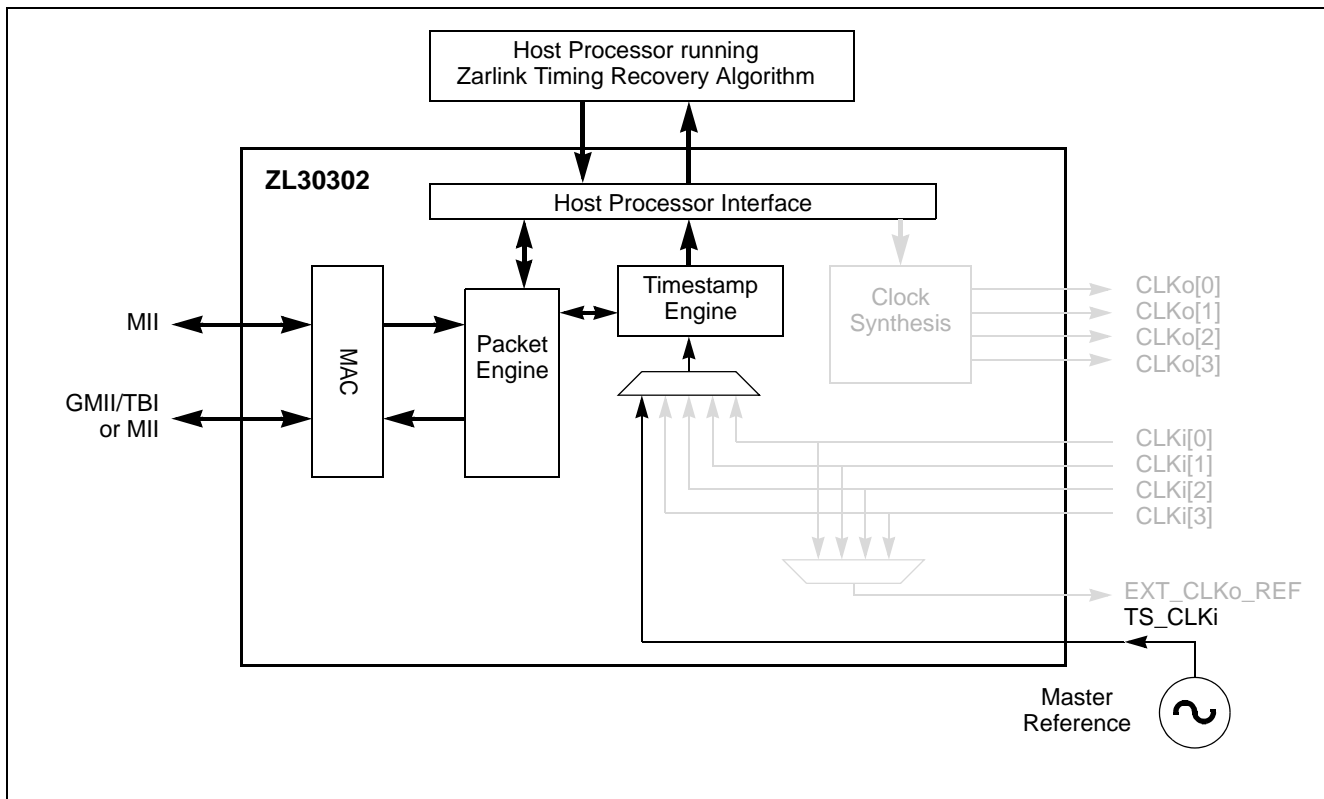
Host Processor running
Zarlink Timing Recovery Algorithm

ZL30302

Host Processor Interface

MII

GMII/TBI
or MII

MAC

Packet
Engine

Timestamp
Engine

Clock
Synthesis

CLKo[0]
CLKo[1]
CLKo[2]
CLKo[3]

CLKi[0]
CLKi[1]
CLKi[2]
CLKi[3]

EXT_CLKo_REF
TS_CLKi

Master
Reference